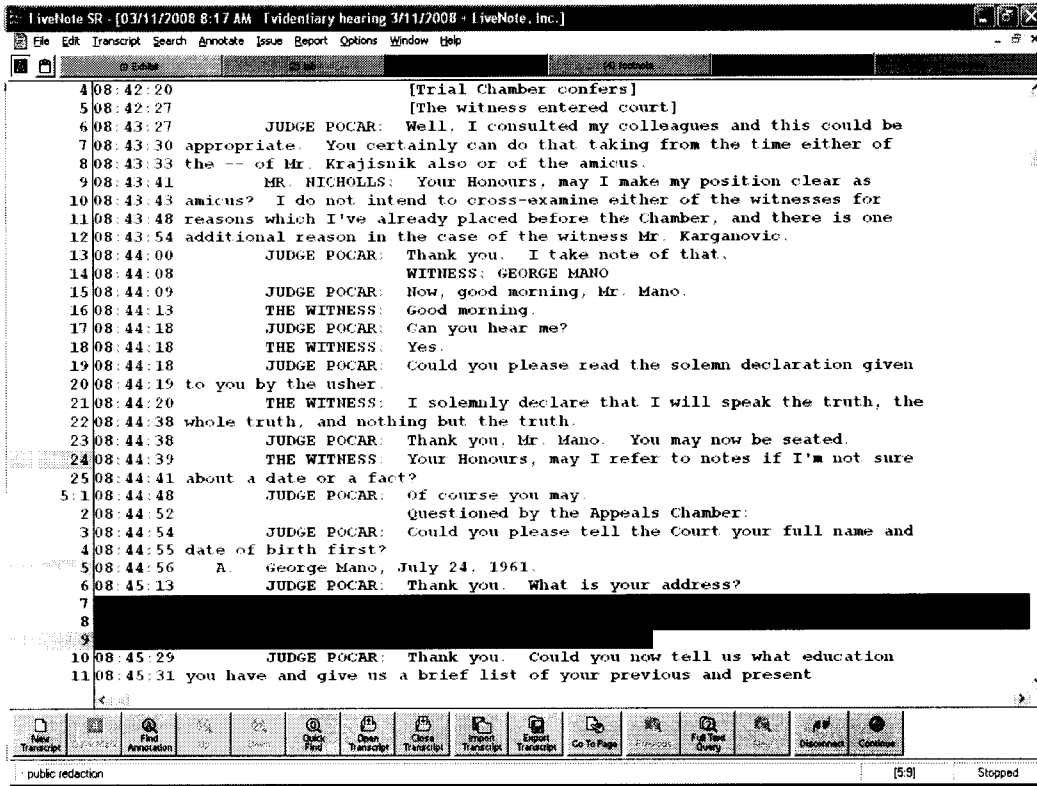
LiveNote SR - [03/11/2008 8:17 AM Evidentiary hearing 3/11/2008 - LiveNote, Inc.]

File Edit Transcript Search Annotate Issue Report Options Window Help

(4) footnote

4 08:42:20 [Trial Chamber confers]
5 08:42:27 [The witness entered court]
6 08:43:27 JUDGE POCAR: Well, I consulted my colleagues and this could be
7 08:43:30 appropriate. You certainly can do that taking from the time either of
8 08:43:33 the -- of Mr. Krajisnik also or of the amicus.
9 08:43:41 MR. NICHOLLS: Your Honours, may I make my position clear as
10 08:43:43 amicus? I do not intend to cross-examine either of the witnesses for
11 08:43:48 reasons which I've already placed before the Chamber, and there is one
12 08:43:54 additional reason in the case of the witness Mr. Karganovic.
13 08:44:00 JUDGE POCAR: Thank you. I take note of that.
14 08:44:08 WITNESS: GEORGE MANO
15 08:44:09 JUDGE POCAR: Now, good morning, Mr. Mano.
16 08:44:13 THE WITNESS: Good morning.
17 08:44:18 JUDGE POCAR: Can you hear me?
18 08:44:18 THE WITNESS: Yes.
19 08:44:18 JUDGE POCAR: Could you please read the solemn declaration given
20 08:44:19 to you by the usher.
21 08:44:20 THE WITNESS: I solemnly declare that I will speak the truth, the
22 08:44:38 whole truth, and nothing but the truth.
23 08:44:38 JUDGE POCAR: Thank you, Mr. Mano. You may now be seated.
24 08:44:39 THE WITNESS: Your Honours, may I refer to notes if I'm not sure
25 08:44:41 about a date or a fact?
5:1 08:44:48 JUDGE POCAR: Of course you may.
2 08:44:52 Questioned by the Appeals Chamber:
3 08:44:54 JUDGE POCAR: Could you please tell the Court your full name and
4 08:44:55 date of birth first?
5 08:44:56 A. George Mano, July 24, 1961.
6 08:45:13 JUDGE POCAR: Thank you. What is your address?
7
8
9
10 08:45:29 JUDGE POCAR: Thank you. Could you now tell us what education
11 08:45:31 you have and give us a brief list of your previous and present

New Transcript | Find Annotation | Quick Find | Open Transcript | Close Transcript | Import Transcript | Export Transcript | Go To Page | Full Text Query | Disconnect | Continue

public redaction [5:9] Stopped